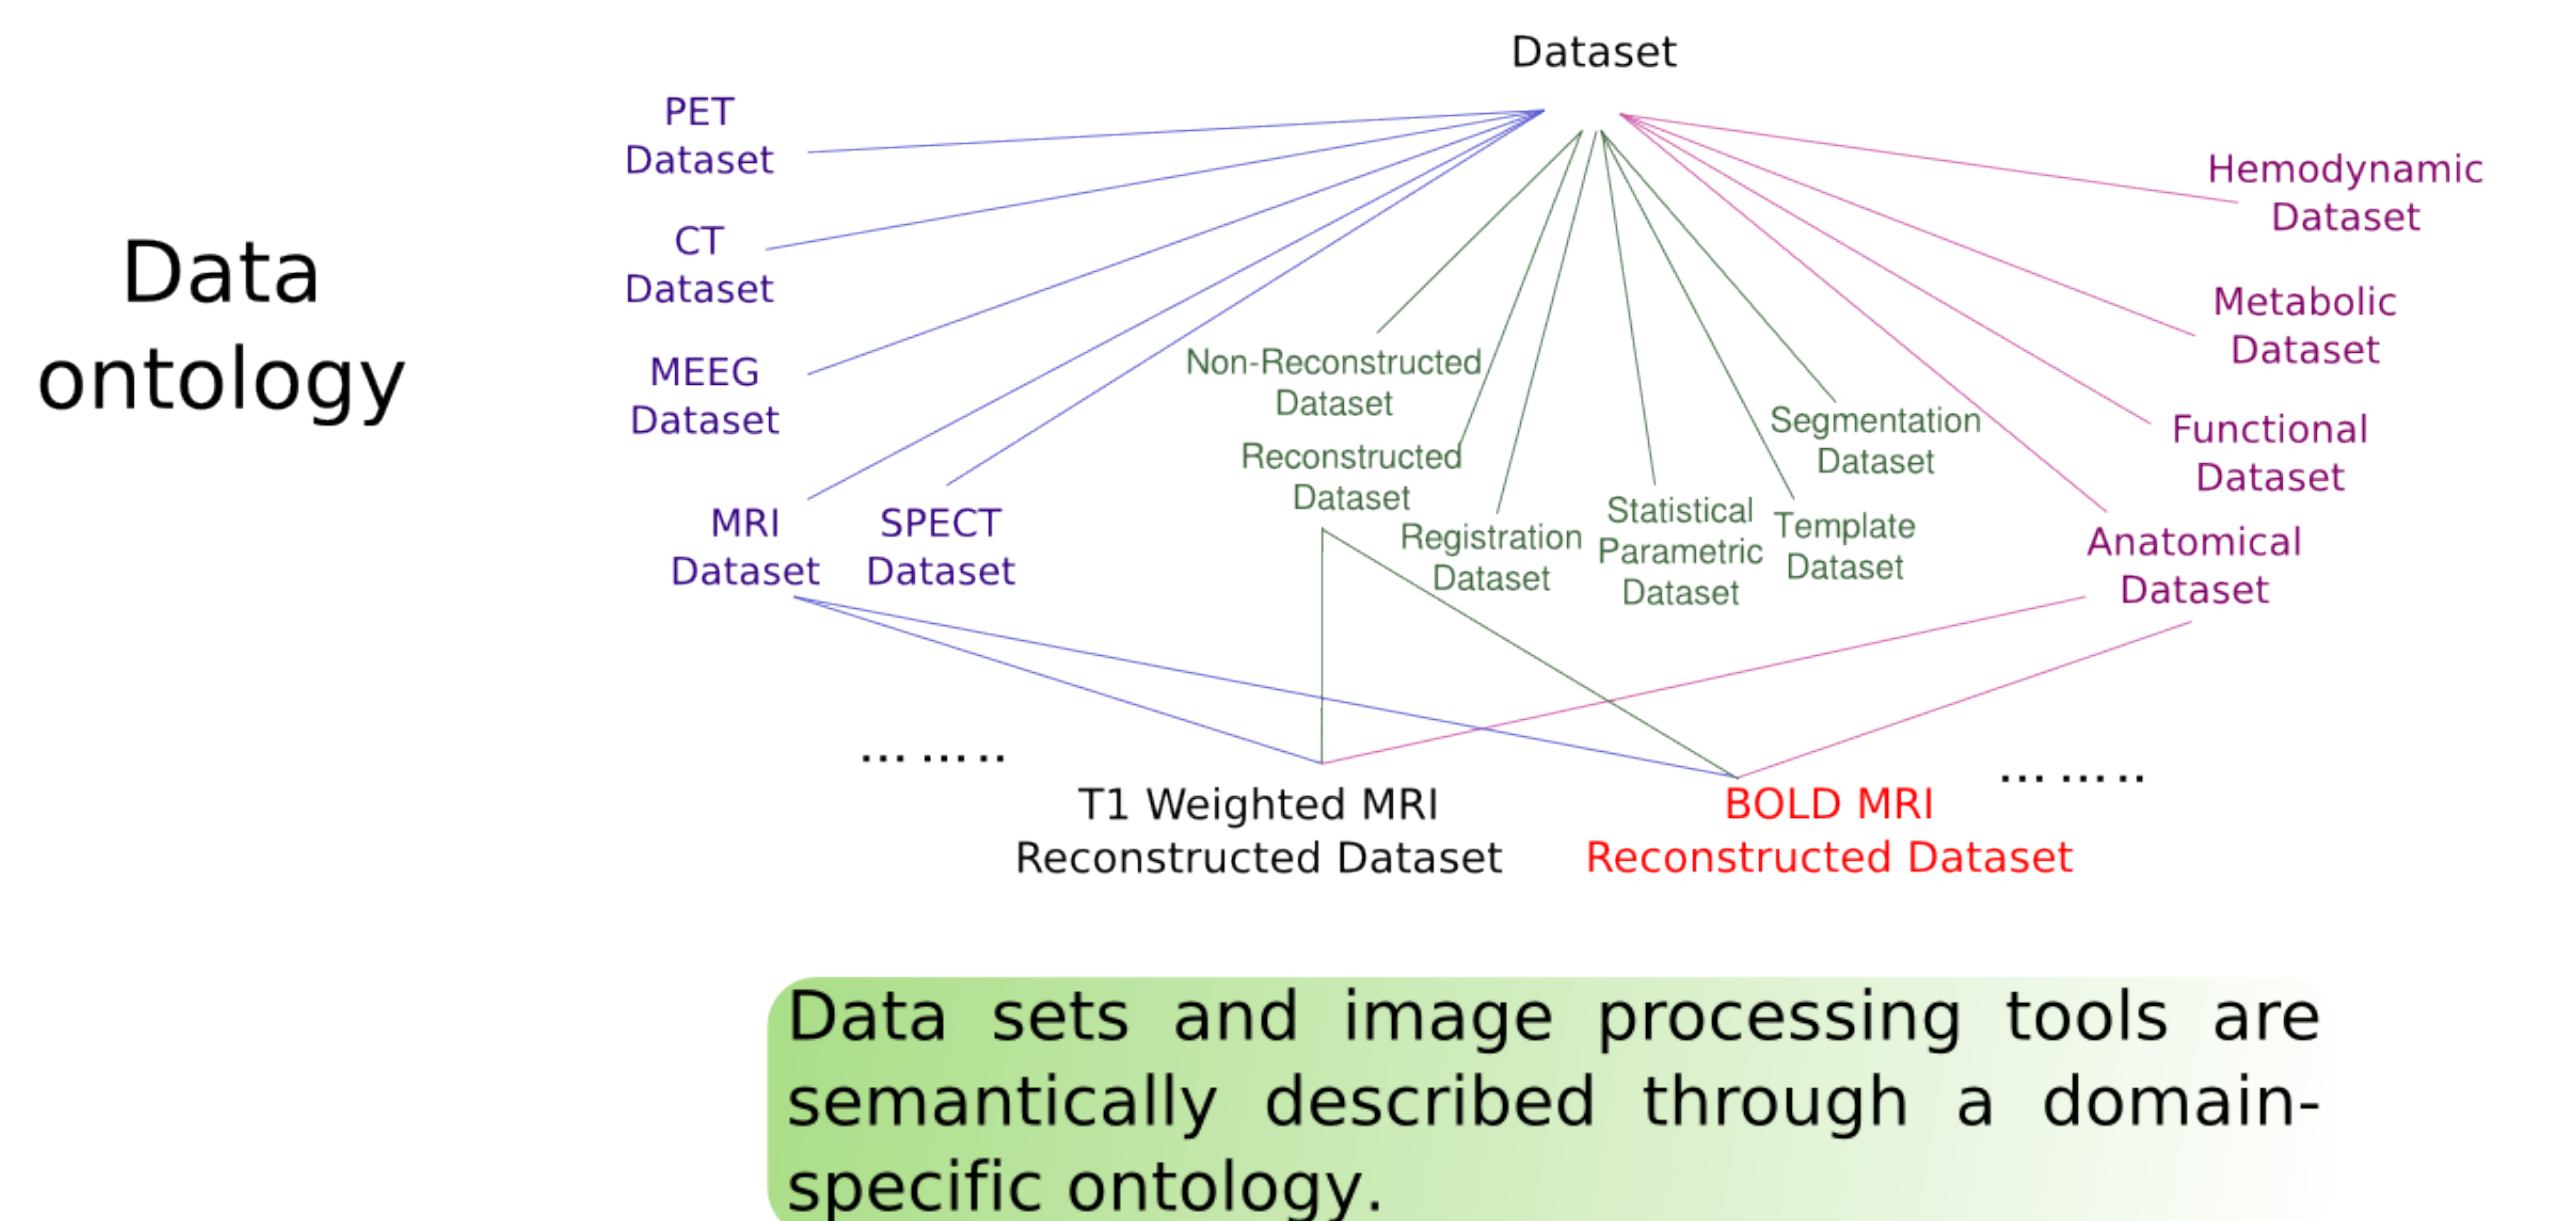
Data ontology

Dataset

PET Dataset

CT Dataset

MEEG Dataset

MRI Dataset

SPECT Dataset

Non-Reconstructed Dataset

Reconstructed Dataset

Registration Dataset

Statistical Parametric Dataset

Template Dataset

Segmentation Dataset

Hemodynamic Dataset

Metabolic Dataset

Functional Dataset

Anatomical Dataset

……..

T1 Weighted MRI Reconstructed Dataset

BOLD MRI Reconstructed Dataset

……..

Data sets and image processing tools are semantically described through a domain-specific ontology.